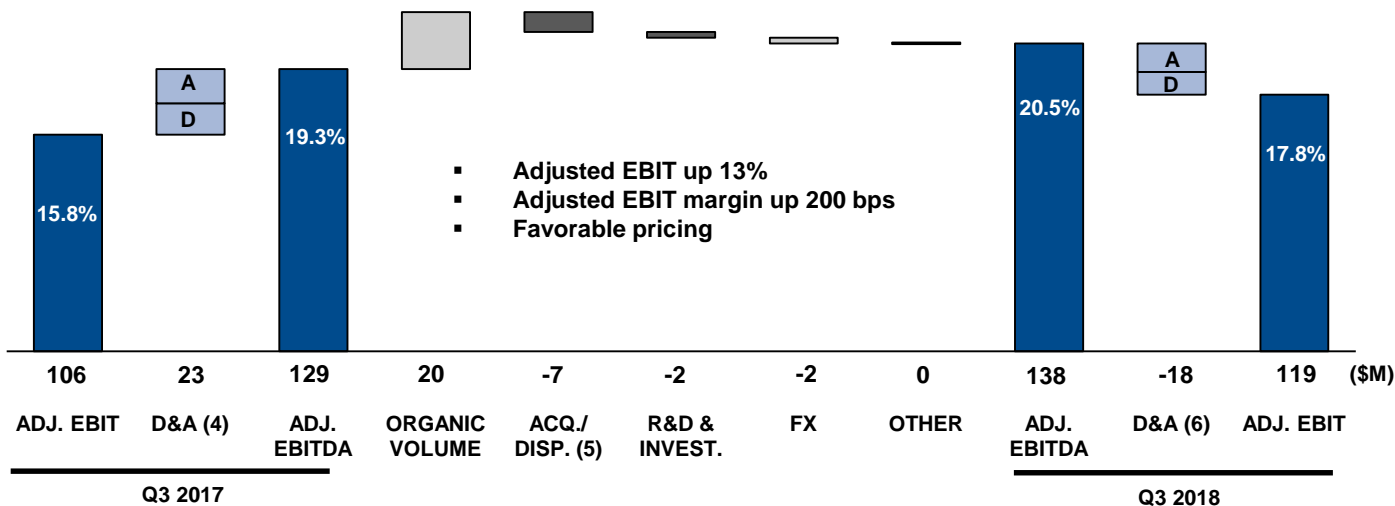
A
D
A
D

15.8%
19.3%
20.5%
17.8%

▪ Adjusted EBIT up 13%
▪ Adjusted EBIT margin up 200 bps
▪ Favorable pricing

| 106 | 23 | 129 | 20 | -7 | -2 | -2 | 0 | 138 | -18 | 119 | ($M) |
|---|---|---|---|---|---|---|---|---|---|---|---|
| ADJ. EBIT | D&A (4) | ADJ. EBITDA | ORGANIC VOLUME | ACQ./ DISP. (5) | R&D & INVEST. | FX | OTHER | ADJ. EBITDA | D&A (6) | ADJ. EBIT | |

Q3 2017

Q3 2018